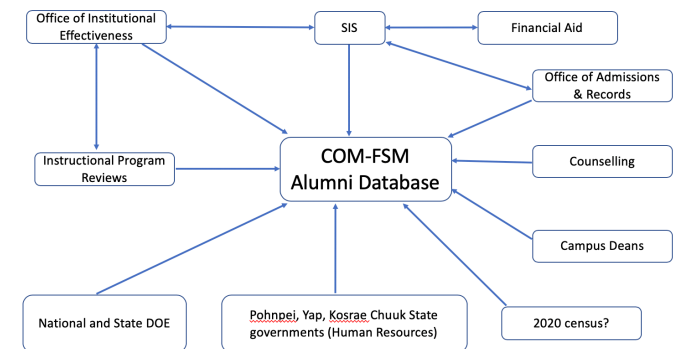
Office of Institutional Effectiveness

SIS

Financial Aid

Office of Admissions & Records

Instructional Program Reviews

COM-FSM Alumni Database

Counselling

Campus Deans

National and State DOE

Pohnpei, Yap, Kosrae Chuuk State governments (Human Resources)

2020 census?